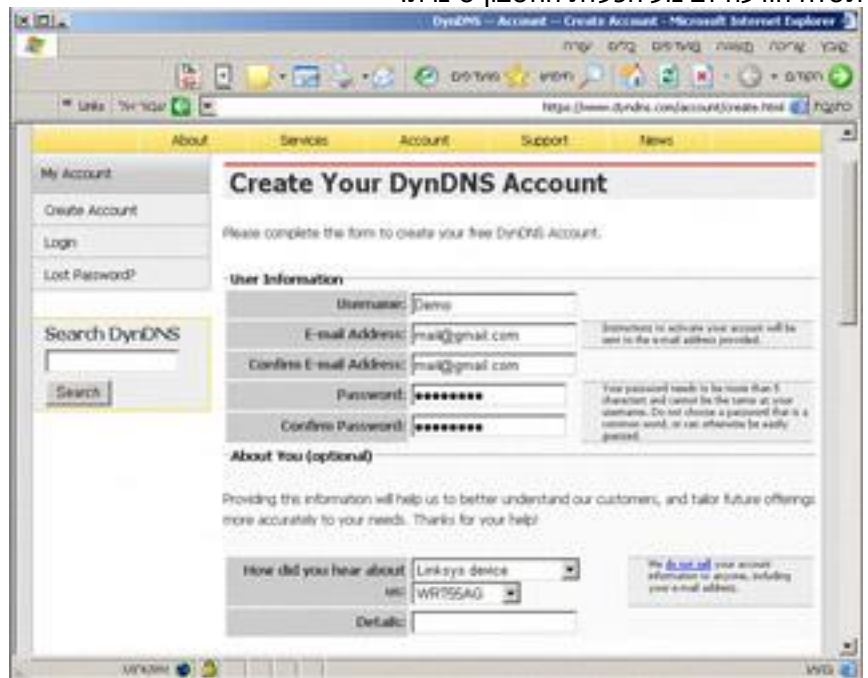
DynDNS -- Account -- Create Account - Microsoft Internet Explorer

עזרה כלים מועדפים תצוגה עריכה קובץ

חזרה מועדפים חיפוש

כתובת https://www.dyndns.com/account/create.html Links

About Services Account Support News

My Account

Create Account

Login

Lost Password?

Search DynDNS

Search

Create Your DynDNS Account

Please complete the form to create your free DynDNS Account.

User Information

Username: Demo

E-mail Address: mail@gmail.com

Instructions to activate your account will be sent to the e-mail address provided.

Confirm E-mail Address: mail@gmail.com

Password: •••••••••

Your password needs to be more than 5 characters and cannot be the same as your username. Do not choose a password that is a common word, or can otherwise be easily guessed.

Confirm Password: •••••••••

About You (optional)

Providing this information will help us to better understand our customers, and tailor future offerings more accurately to your needs. Thanks for your help!

How did you hear about Linksys device

WRT55AG

We do not sell your account information to anyone, including your e-mail address.

Details:

אינטרנט